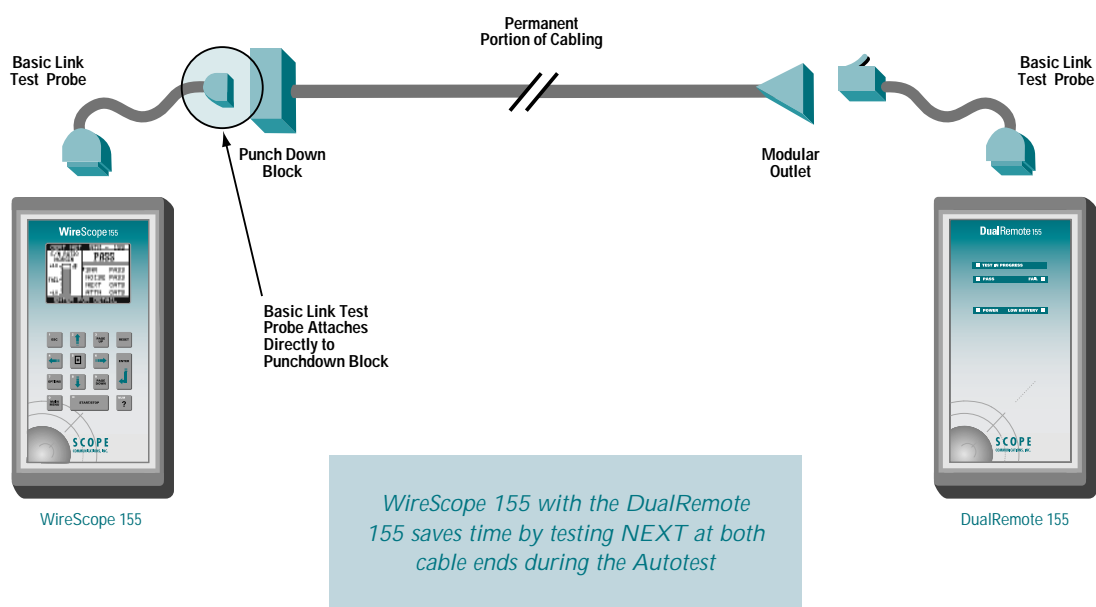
Permanent Portion of Cabling

Basic Link Test Probe

Basic Link Test Probe

Punch Down Block

Modular Outlet

WireScope 155

PASS

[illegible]

ESC

START/STOP

?

SCOPE

COMMUNICATIONS, INC.

DualRemote 155

TEST IN PROGRESS

PASS

FAIL

POWER

LOW BATTERY

SCOPE

COMMUNICATIONS, INC.

Basic Link Test Probe Attaches Directly to Punchdown Block

WireScope 155

DualRemote 155

WireScope 155 with the DualRemote 155 saves time by testing NEXT at both cable ends during the Autotest